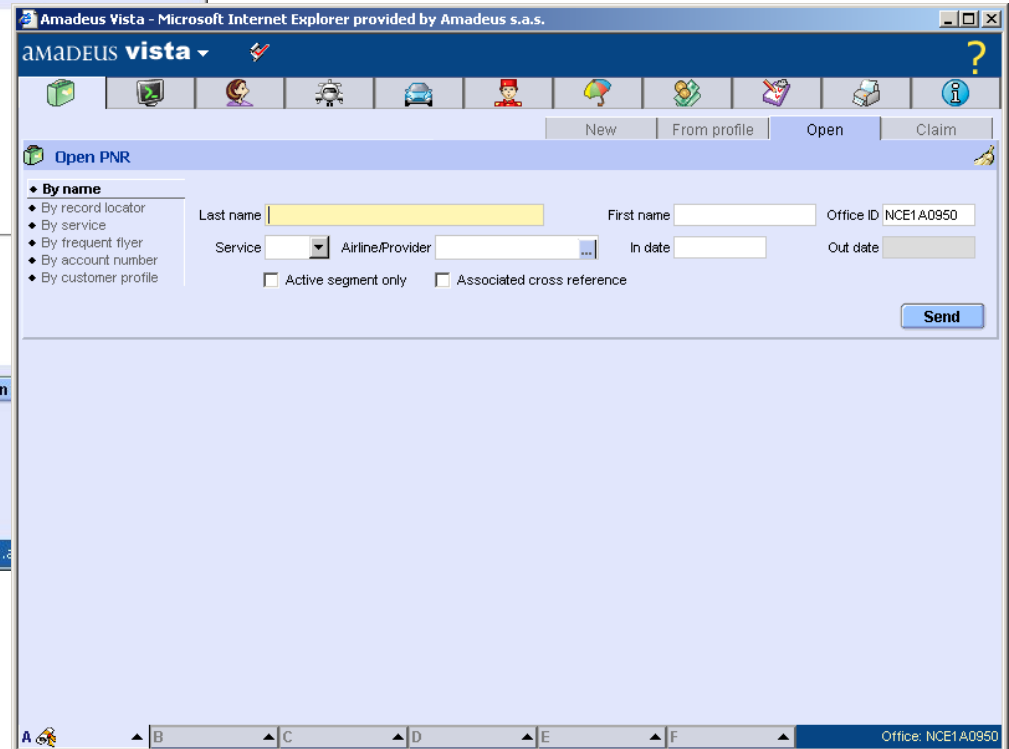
Amadeus Vista - Microsoft Internet Explorer provided by Amadeus s.a.s.

amadeus vista

?

New | From profile | Open | Claim

Open PNR

◆ By name
◆ By record locator
◆ By service
◆ By frequent flyer
◆ By account number
◆ By customer profile

Last name
First name
Office ID NCE1A0950
Service
Airline/Provider ...
In date
Out date
Active segment only
Associated cross reference

Send

n

.a

A B C D E F

Office: NCE1A0950